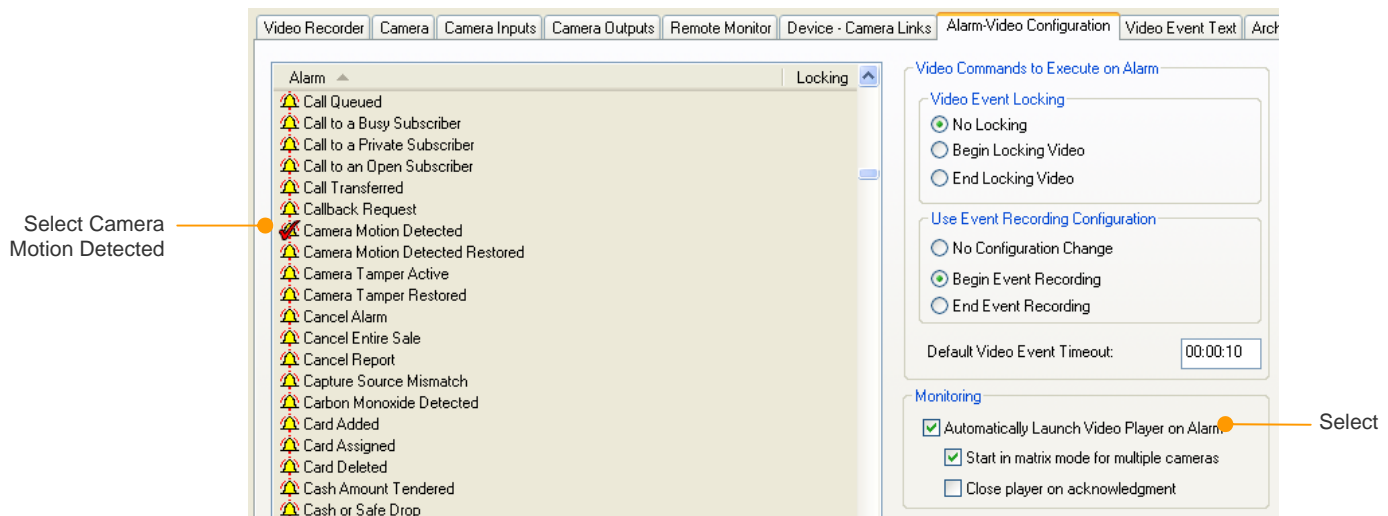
Video Recorder | Camera | Camera Inputs | Camera Outputs | Remote Monitor | Device - Camera Links | Alarm-Video Configuration | Video Event Text | Arch

| Alarm | Locking |
|---|---|
| Call Queued | |
| Call to a Busy Subscriber | |
| Call to a Private Subscriber | |
| Call to an Open Subscriber | |
| Call Transferred | |
| Callback Request | |
| Camera Motion Detected | |
| Camera Motion Detected Restored | |
| Camera Tamper Active | |
| Camera Tamper Restored | |
| Cancel Alarm | |
| Cancel Entire Sale | |
| Cancel Report | |
| Capture Source Mismatch | |
| Carbon Monoxide Detected | |
| Card Added | |
| Card Assigned | |
| Card Deleted | |
| Cash Amount Tendered | |
| Cash or Safe Drop | |

Select Camera Motion Detected

Video Commands to Execute on Alarm

Video Event Locking
No Locking
Begin Locking Video
End Locking Video

Use Event Recording Configuration
No Configuration Change
Begin Event Recording
End Event Recording

Default Video Event Timeout: 00:00:10

Monitoring
Automatically Launch Video Player on Alarm
Start in matrix mode for multiple cameras
Close player on acknowledgment

Select